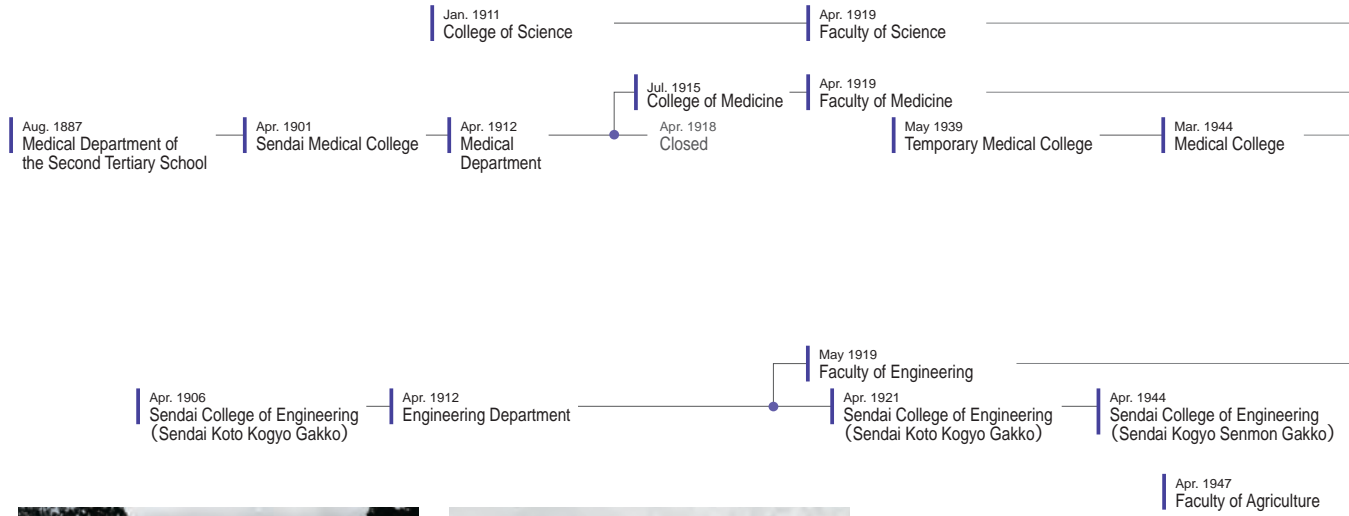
Jan. 1911
College of Science

Apr. 1919
Faculty of Science

Jul. 1915
College of Medicine

Apr. 1919
Faculty of Medicine

Aug. 1887
Medical Department of the Second Tertiary School

Apr. 1901
Sendai Medical College

Apr. 1912
Medical Department

Apr. 1918
Closed

May 1939
Temporary Medical College

Mar. 1944
Medical College

May 1919
Faculty of Engineering

Apr. 1906
Sendai College of Engineering (Sendai Koto Kogyo Gakko)

Apr. 1912
Engineering Department

Apr. 1921
Sendai College of Engineering (Sendai Koto Kogyo Gakko)

Apr. 1944
Sendai College of Engineering (Sendai Kogyo Senmon Gakko)

Apr. 1947
Faculty of Agriculture